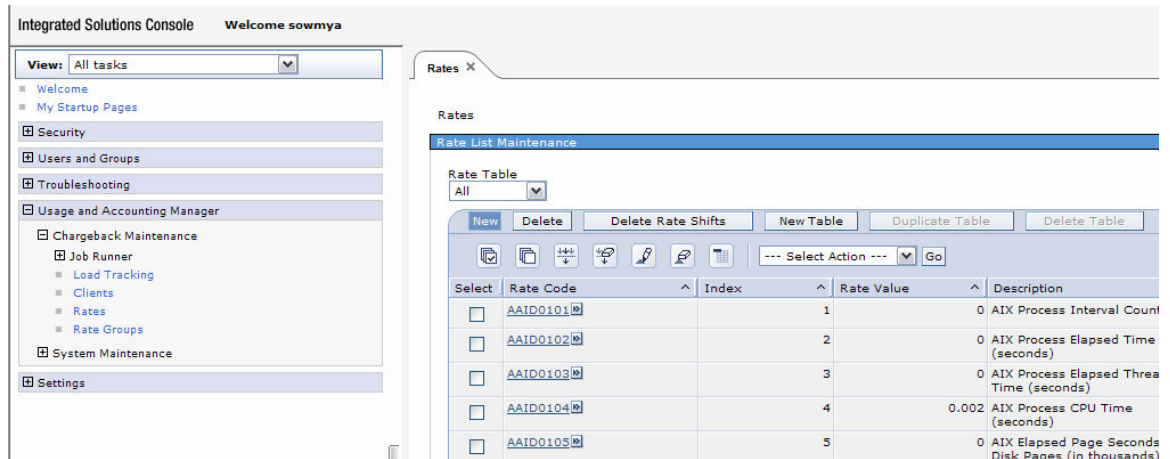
Integrated Solutions Console Welcome sowmya

View: All tasks

Welcome
My Startup Pages
Security
Users and Groups
Troubleshooting
Usage and Accounting Manager
Chargeback Maintenance
Job Runner
Load Tracking
Clients
Rates
Rate Groups
System Maintenance
Settings

Rates ×

Rates

Rate List Maintenance

Rate Table
All

New Delete Delete Rate Shifts New Table Duplicate Table Delete Table

--- Select Action --- Go

| Select | Rate Code | Index | Rate Value | Description |
|---|---|---|---|---|
| | AAID0101 | 1 | 0 | AIX Process Interval Count |
| | AAID0102 | 2 | 0 | AIX Process Elapsed Time (seconds) |
| | AAID0103 | 3 | 0 | AIX Process Elapsed Threa Time (seconds) |
| | AAID0104 | 4 | 0.002 | AIX Process CPU Time (seconds) |
| | AAID0105 | 5 | 0 | AIX Elapsed Page Seconds Disk Pages (in thousands) |